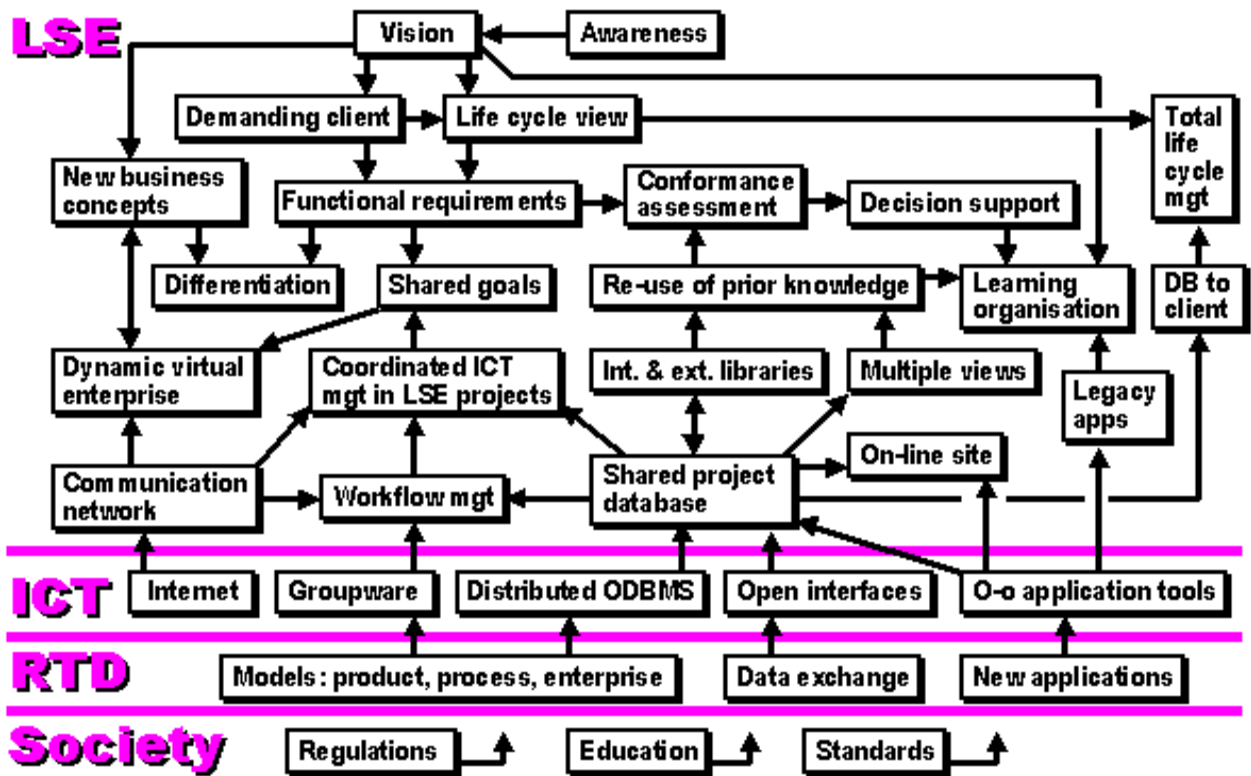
LSE

Vision
Awareness
Demanding client
Life cycle view
Total life cycle mgt
New business concepts
Functional requirements
Conformance assessment
Decision support
Differentiation
Shared goals
Re-use of prior knowledge
Learning organisation
DB to client
Dynamic virtual enterprise
Coordinated ICT mgt in LSE projects
Int. & ext. libraries
Multiple views
Legacy apps
Communication network
Workflow mgt
Shared project database
On-line site

ICT
Internet
Groupware
Distributed ODBMS
Open interfaces
O-o application tools

RTD
Models: product, process, enterprise
Data exchange
New applications

Society
Regulations
Education
Standards